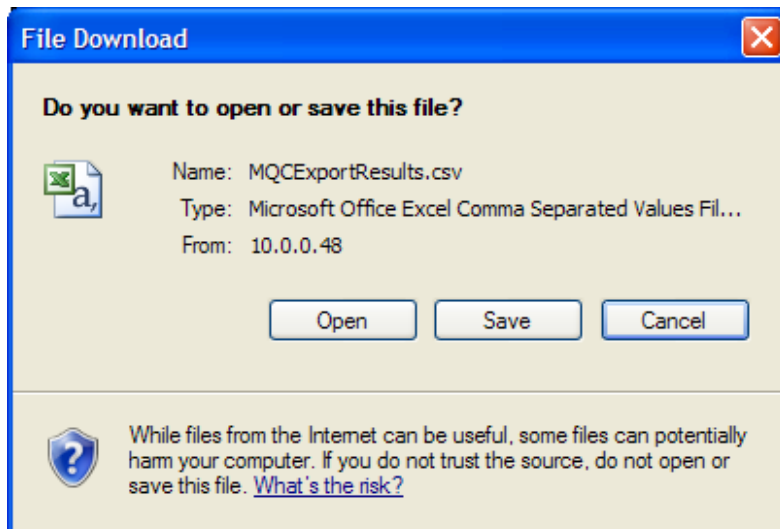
File Download

Do you want to open or save this file?

Name: MQCExportResults.csv
Type: Microsoft Office Excel Comma Separated Values Fil...
From: 10.0.0.48

Open Save Cancel

While files from the Internet can be useful, some files can potentially harm your computer. If you do not trust the source, do not open or save this file. What's the risk?